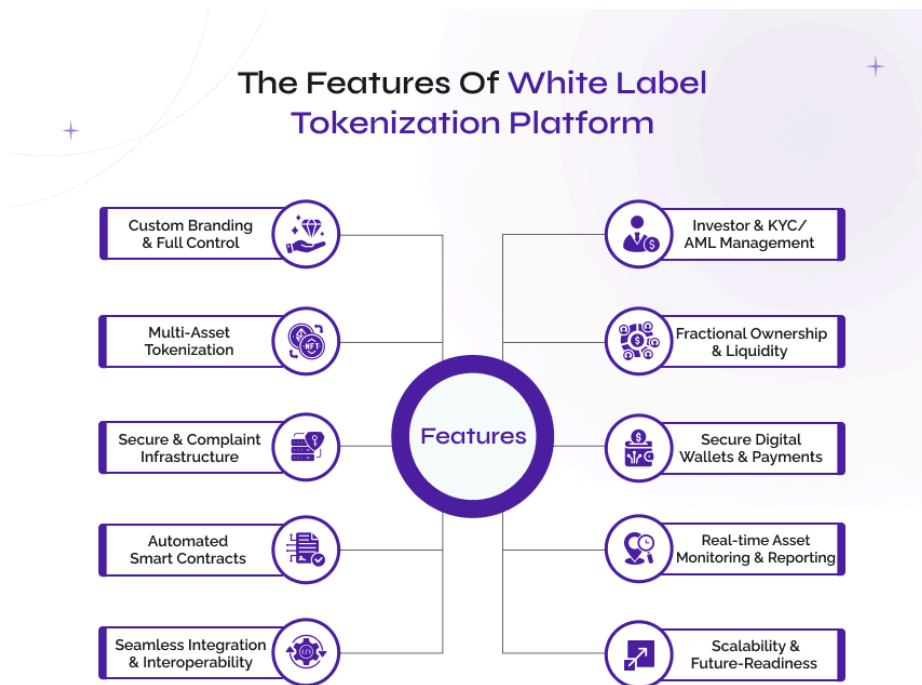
The Features Of White Label Tokenization Platform

Features

Custom Branding & Full Control

Multi-Asset Tokenization

Secure & Complaint Infrastructure

Automated Smart Contracts

Seamless Integration & Interoperability

Investor & KYC/ AML Management

Fractional Ownership & Liquidity

Secure Digital Wallets & Payments

Real-time Asset Monitoring & Reporting

Scalability & Future-Readiness